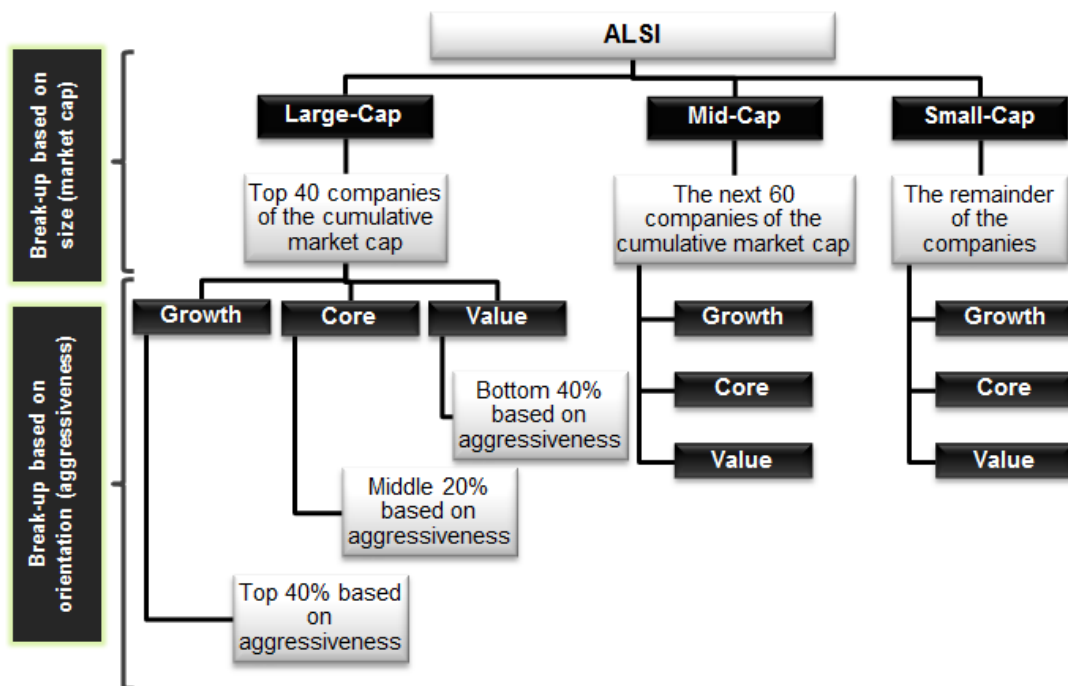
ALSI

Break-up based on size (market cap)

Large-Cap

Top 40 companies of the cumulative market cap

Mid-Cap

The next 60 companies of the cumulative market cap

Small-Cap

The remainder of the companies

Break-up based on orientation (aggressiveness)

Growth

Core

Value

Bottom 40% based on aggressiveness

Middle 20% based on aggressiveness

Top 40% based on aggressiveness

Growth

Core

Value

Growth

Core

Value